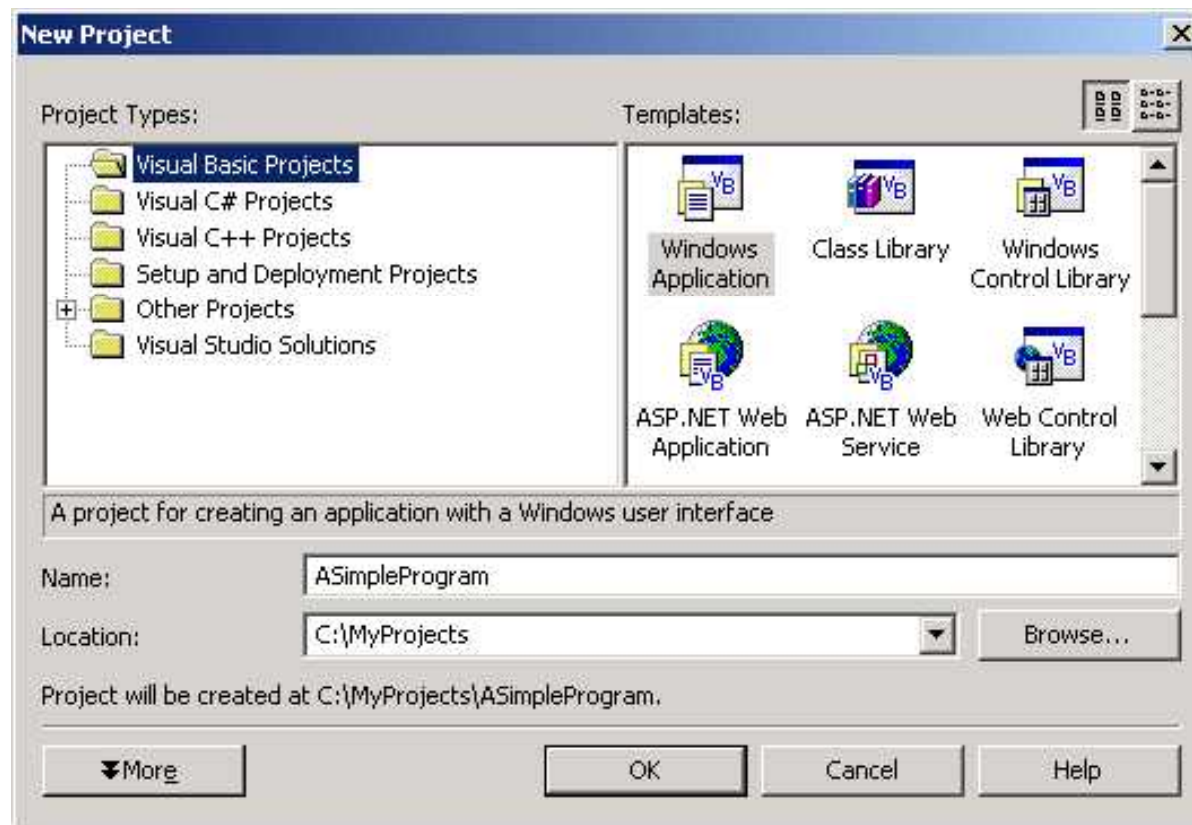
New Project

Project Types:

Visual Basic Projects
Visual C# Projects
Visual C++ Projects
Setup and Deployment Projects
Other Projects
Visual Studio Solutions

Templates:

Windows Application
Class Library
Windows Control Library
ASP.NET Web Application
ASP.NET Web Service
Web Control Library

A project for creating an application with a Windows user interface

Name: ASimpleProgram

Location: C:\MyProjects

Browse...

Project will be created at C:\MyProjects\ASimpleProgram.

More

OK

Cancel

Help